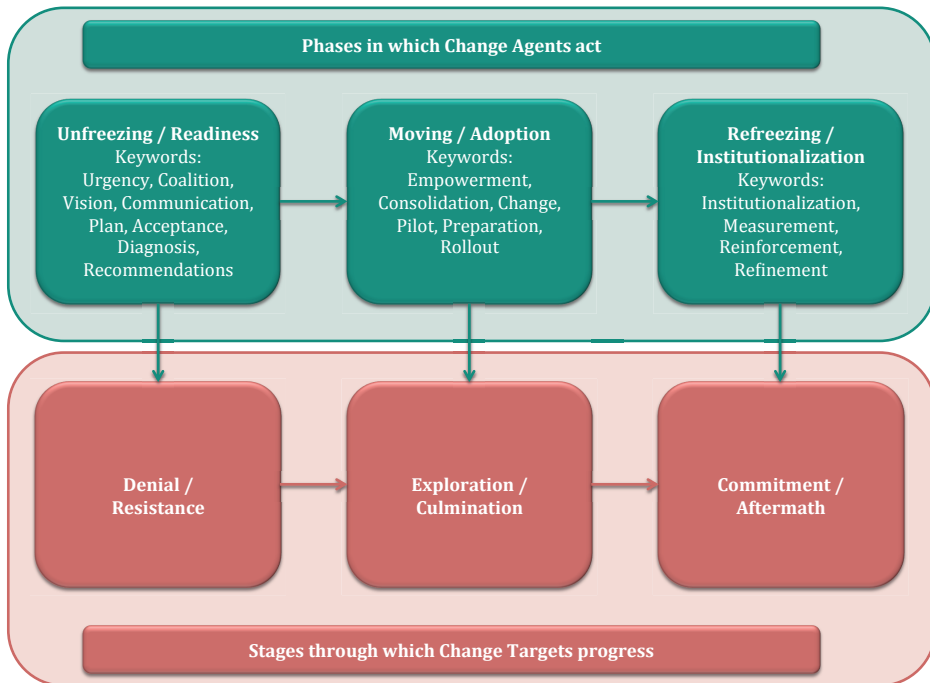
Phases in which Change Agents act

Unfreezing / Readiness
Keywords:
Urgency, Coalition, Vision, Communication, Plan, Acceptance, Diagnosis, Recommendations

Moving / Adoption
Keywords:
Empowerment, Consolidation, Change, Pilot, Preparation, Rollout

Refreezing / Institutionalization
Keywords:
Institutionalization, Measurement, Reinforcement, Refinement

Denial / Resistance

Exploration / Culmination

Commitment / Aftermath

Stages through which Change Targets progress